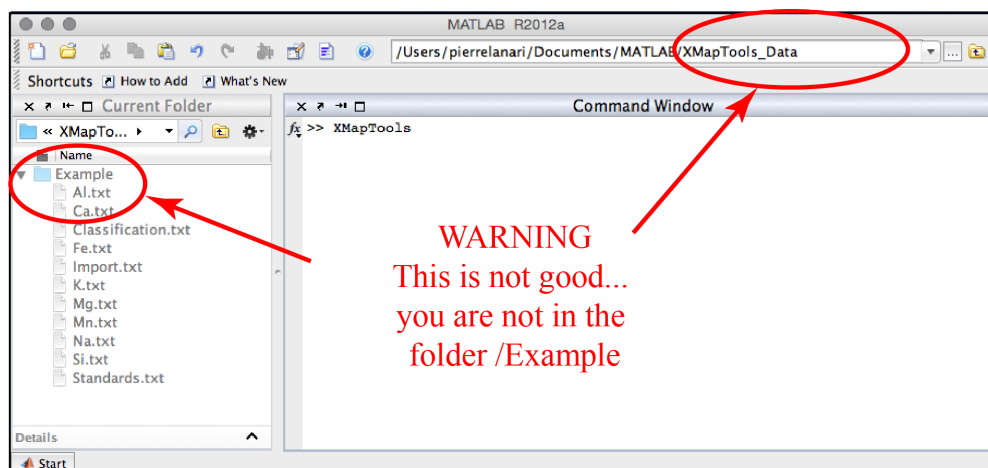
MATLAB R2012a

/Users/pierrelanari/Documents/MATLAB/XMapTools_Data

Shortcuts How to Add What's New

Current Folder

« XMapTo...

Name

Example
Al.txt
Ca.txt
Classification.txt
Fe.txt
Import.txt
K.txt
Mg.txt
Mn.txt
Na.txt
Si.txt
Standards.txt

Details

Command Window

$fx$ >> XMapTools

WARNING
This is not good...
you are not in the
folder /Example

Start